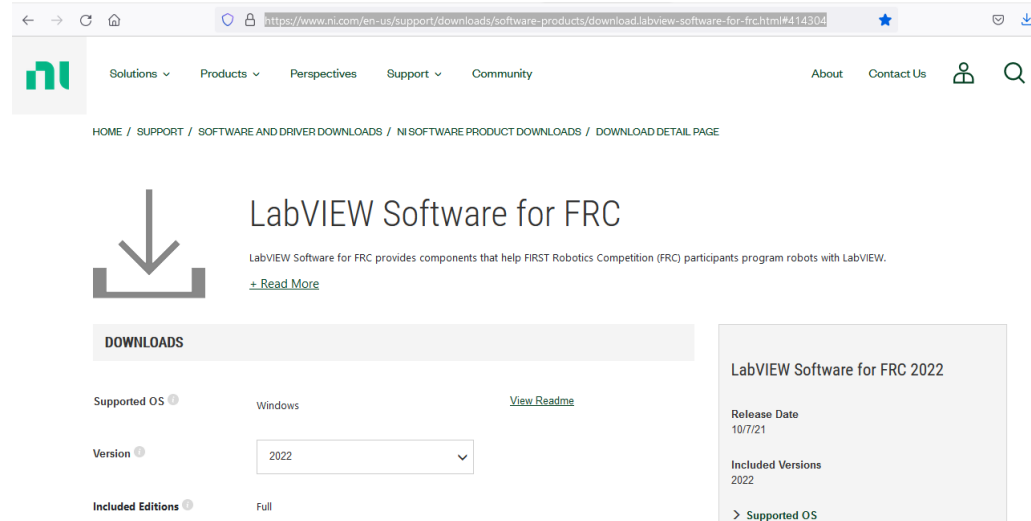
https://www.ni.com/en-us/support/downloads/software-products/download.labview-software-for-frc.html#414304

Solutions Products Perspectives Support Community About Contact Us

HOME / SUPPORT / SOFTWARE AND DRIVER DOWNLOADS / NI SOFTWARE PRODUCT DOWNLOADS / DOWNLOAD DETAIL PAGE

LabVIEW Software for FRC

LabVIEW Software for FRC provides components that help FIRST Robotics Competition (FRC) participants program robots with LabVIEW.

+ Read More

DOWNLOADS

Supported OS Windows View Readme

Version 2022

Included Editions Full

LabVIEW Software for FRC 2022

Release Date
10/7/21

Included Versions
2022

Supported OS